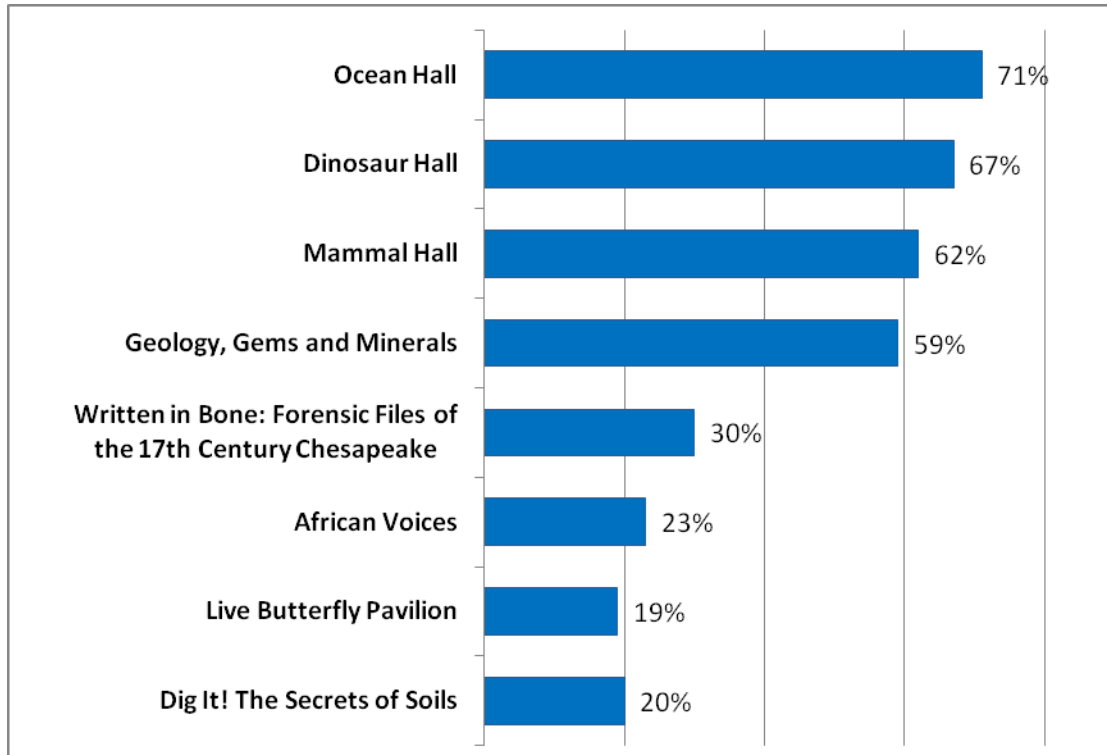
| | |
|---|---|
| Ocean Hall | 71% |
| Dinosaur Hall | 67% |
| Mammal Hall | 62% |
| Geology, Gems and Minerals | 59% |
| Written in Bone: Forensic Files of the 17th Century Chesapeake | 30% |
| African Voices | 23% |
| Live Butterfly Pavilion | 19% |
| Dig It! The Secrets of Soils | 20% |